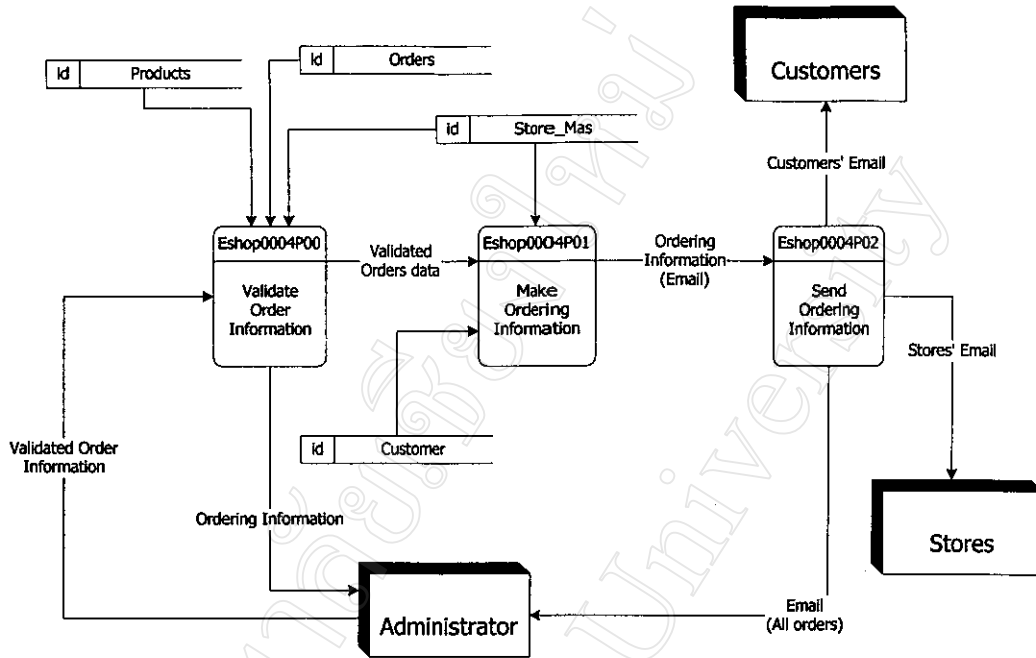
Id Products

Id Orders

id Store_Mas

Customers

Customers' Email

Eshop0004P00
Validate Order Information

Validated Orders data

Eshop00O4P01
Make Ordering Information

Ordering Information (Email)

Eshop0004P02
Send Ordering Information

Stores' Email

Validated Order Information

id Customer

Ordering Information

Stores

Administrator

Email (All orders)